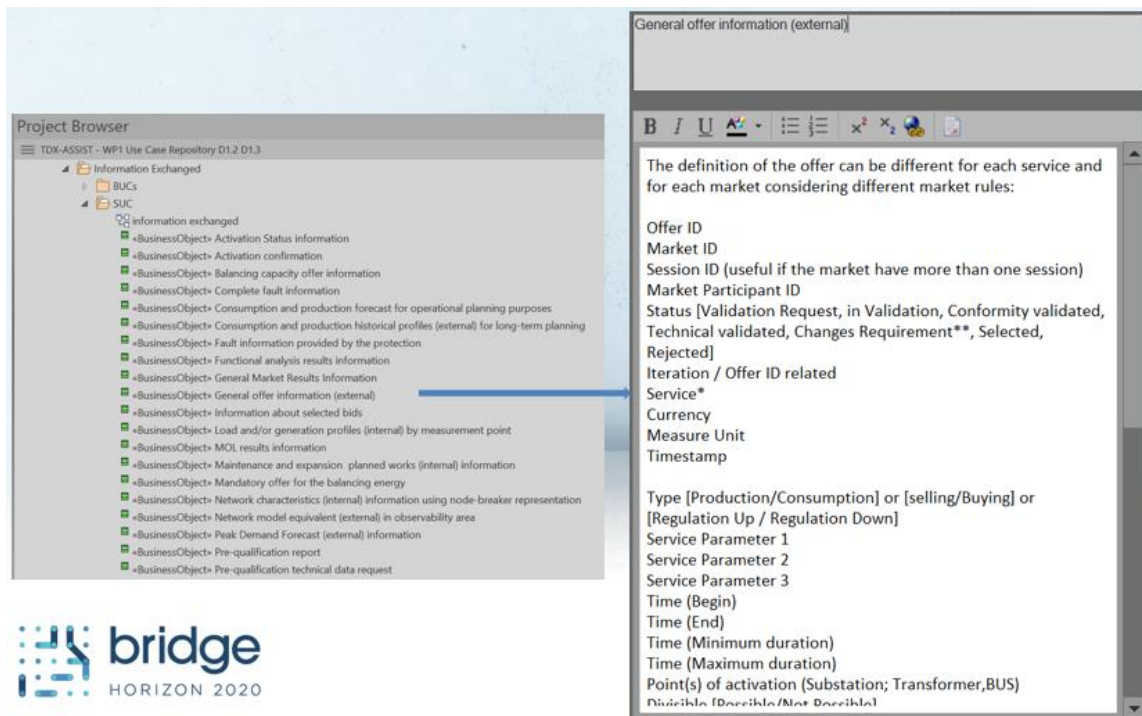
Project Browser

TDX-ASSIST - WP1 Use Case Repository D1.2 D1.3

Information Exchanged

BUCs

SUC

information exchanged

«BusinessObject» Activation Status information

«BusinessObject» Activation confirmation

«BusinessObject» Balancing capacity offer information

«BusinessObject» Complete fault information

«BusinessObject» Consumption and production forecast for operational planning purposes

«BusinessObject» Consumption and production historical profiles (external) for long-term planning

«BusinessObject» Fault information provided by the protection

«BusinessObject» Functional analysis results information

«BusinessObject» General Market Results Information

«BusinessObject» General offer information (external)

«BusinessObject» Information about selected bids

«BusinessObject» Load and/or generation profiles (internal) by measurement point

«BusinessObject» MOL results information

«BusinessObject» Maintenance and expansion planned works (internal) information

«BusinessObject» Mandatory offer for the balancing energy

«BusinessObject» Network characteristics (internal) information using node-breaker representation

«BusinessObject» Network model equivalent (external) in observability area

«BusinessObject» Peak Demand Forecast (external) information

«BusinessObject» Pre-qualification report

«BusinessObject» Pre-qualification technical data request

bridge
HORIZON 2020

General offer information (external)

B I U

The definition of the offer can be different for each service and for each market considering different market rules:

Offer ID
Market ID
Session ID (useful if the market have more than one session)
Market Participant ID
Status [Validation Request, in Validation, Conformity validated, Technical validated, Changes Requirement**, Selected, Rejected]
Iteration / Offer ID related
Service*
Currency
Measure Unit
Timestamp

Type [Production/Consumption] or [selling/Buying] or [Regulation Up / Regulation Down]
Service Parameter 1
Service Parameter 2
Service Parameter 3
Time (Begin)
Time (End)
Time (Minimum duration)
Time (Maximum duration)
Point(s) of activation (Substation; Transformer,BUS)
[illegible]